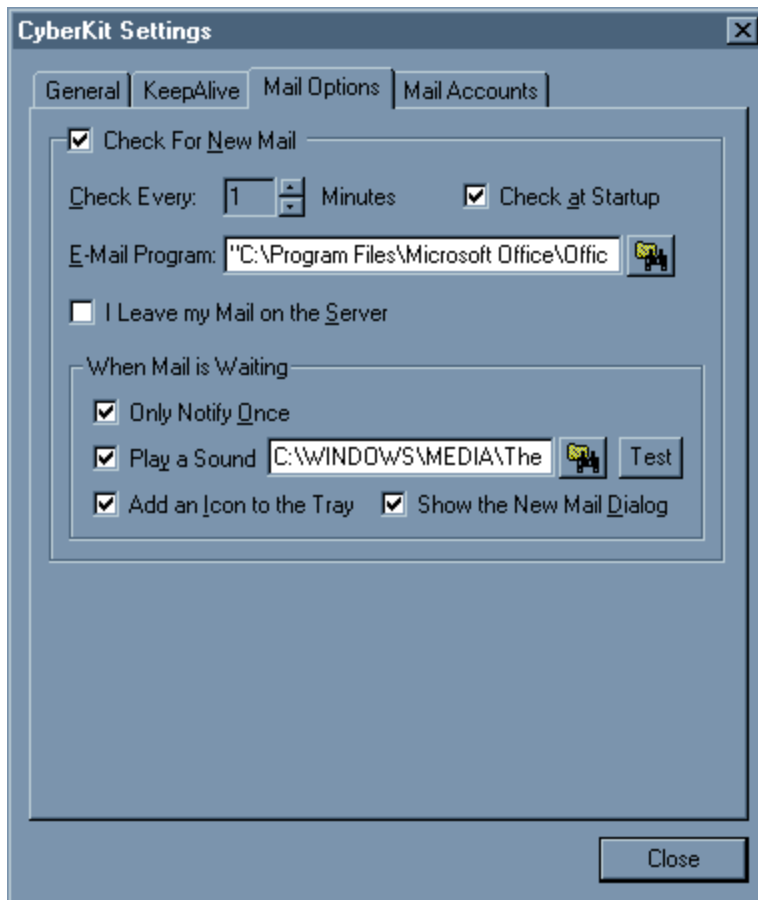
CyberKit Settings

General | KeepAlive | Mail Options | Mail Accounts

Check For New Mail

Check Every: 1 Minutes

Check at Startup

E-Mail Program: "C:\Program Files\Microsoft Office\Offic

I Leave my Mail on the Server

When Mail is Waiting

Only Notify Once

Play a Sound C:\WINDOWS\MEDIA\The Test

Add an Icon to the Tray

Show the New Mail Dialog

Close